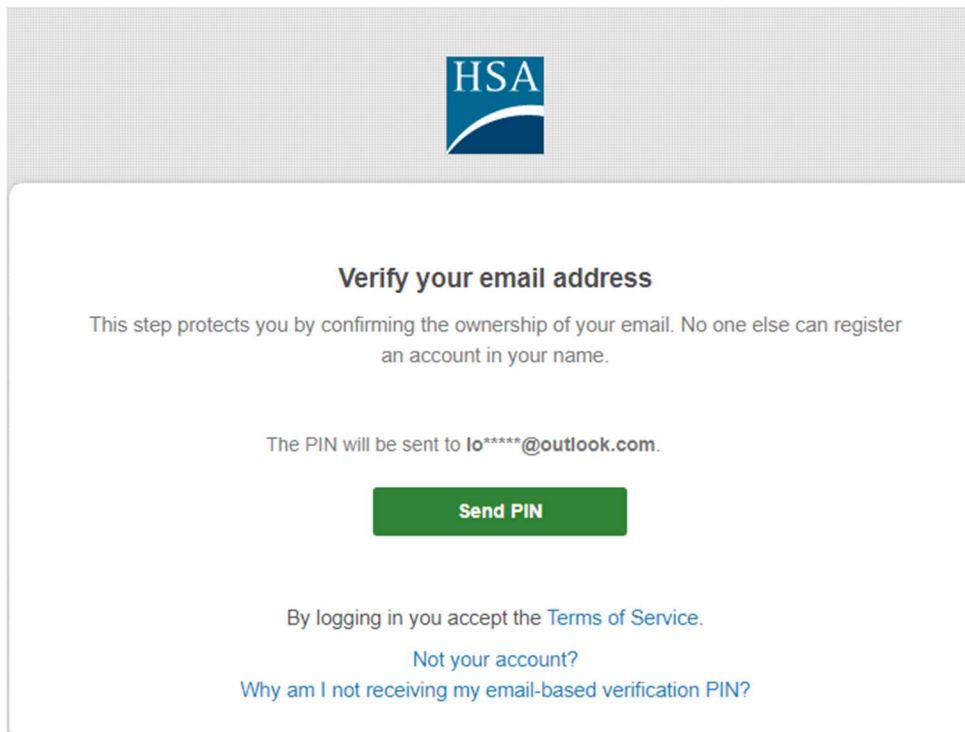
HSA

Verify your email address

This step protects you by confirming the ownership of your email. No one else can register an account in your name.

The PIN will be sent to lo*****@outlook.com.

Send PIN

By logging in you accept the Terms of Service.

Not your account?

Why am I not receiving my email-based verification PIN?